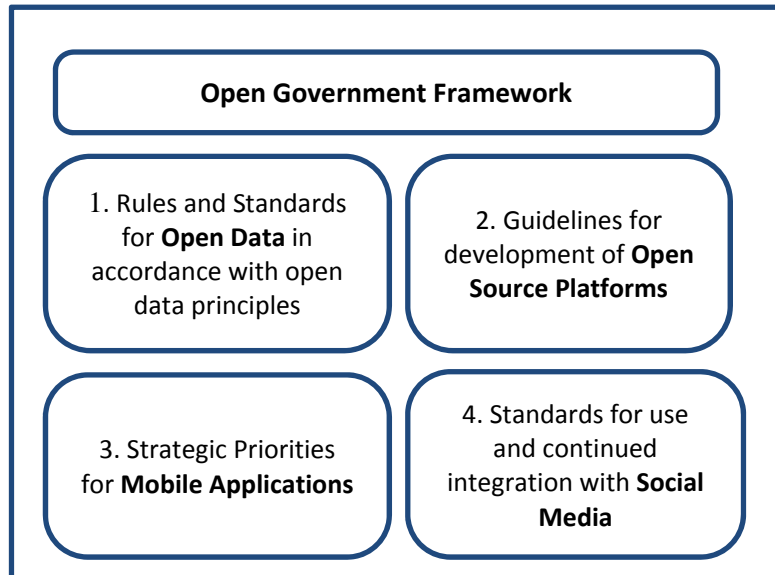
Open Government Framework

1. Rules and Standards for Open Data in accordance with open data principles

2. Guidelines for development of Open Source Platforms

3. Strategic Priorities for Mobile Applications

4. Standards for use and continued integration with Social Media